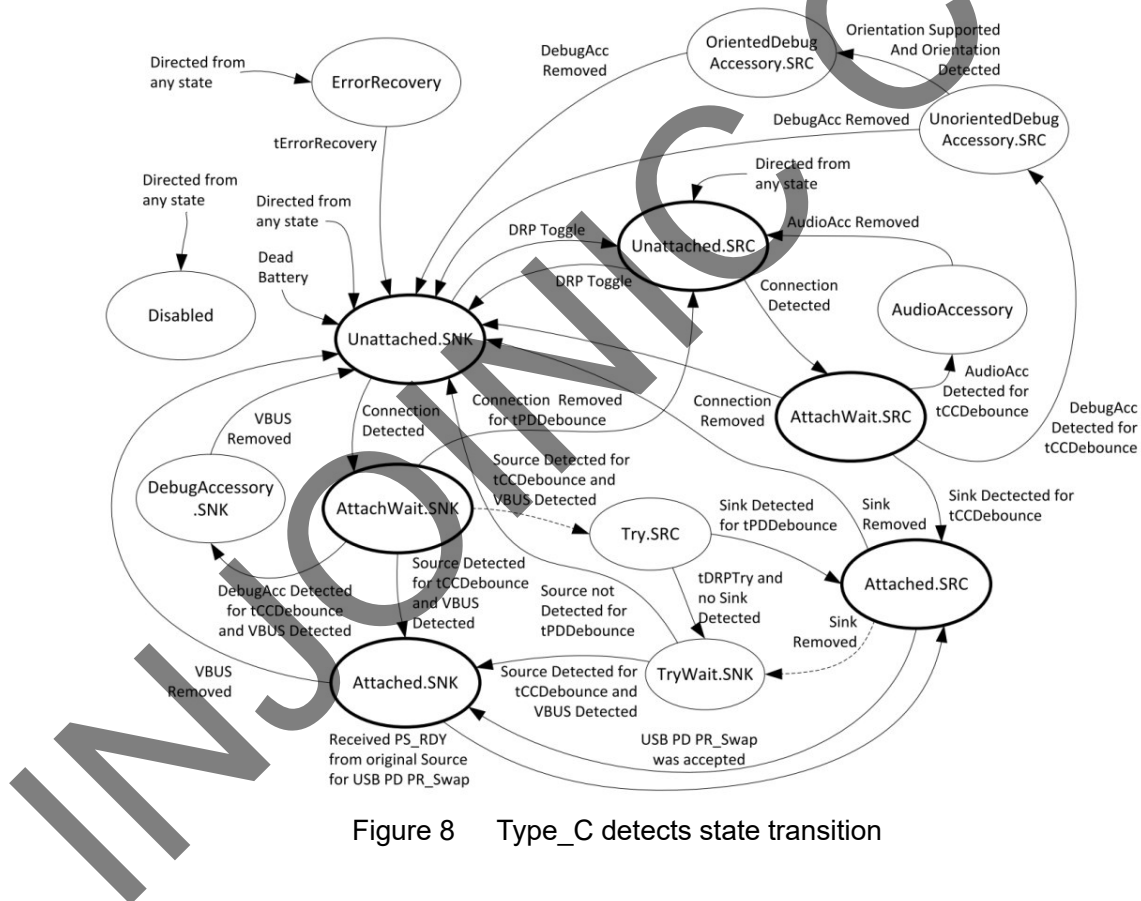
DebugAcc Removed

OrientedDebug Accessory.SRC

Orientation Supported And Orientation Detected

Directed from any state

ErrorRecovery

DebugAcc Removed

UnorientedDebug Accessory.SRC

tErrorRecovery

Directed from any state

Directed from any state

Directed from any state

AudioAcc Removed

DRP Toggle

Unattached.SRC

Dead Battery

DRP Toggle

Connection Detected

AudioAccessory

Disabled

Unattached.SNK

AudioAcc Detected for tCCDebounce

Connection Removed

AttachWait.SRC

DebugAcc Detected for tCCDebounce

VBUS Removed

Connection Detected

Connection Removed for tPDDebounce

Source Detected for tCCDebounce and VBUS Detected

Sink Removed

Sink Dectected for tCCDebounce

DebugAccessory .SNK

AttachWait.SNK

Sink Detected for tPDDebounce

Try.SRC

Attached.SRC

Source Detected for tCCDebounce and VBUS Detected

Source not Detected for tPDDebounce

tDRPTry and no Sink Detected

DebugAcc Detected for tCCDebounce and VBUS Detected

Sink Removed

VBUS Removed

Attached.SNK

Source Detected for tCCDebounce and VBUS Detected

TryWait.SNK

Received PS_RDY from original Source for USB PD PR_Swap

USB PD PR_Swap was accepted

Figure 8 Type_C detects state transition